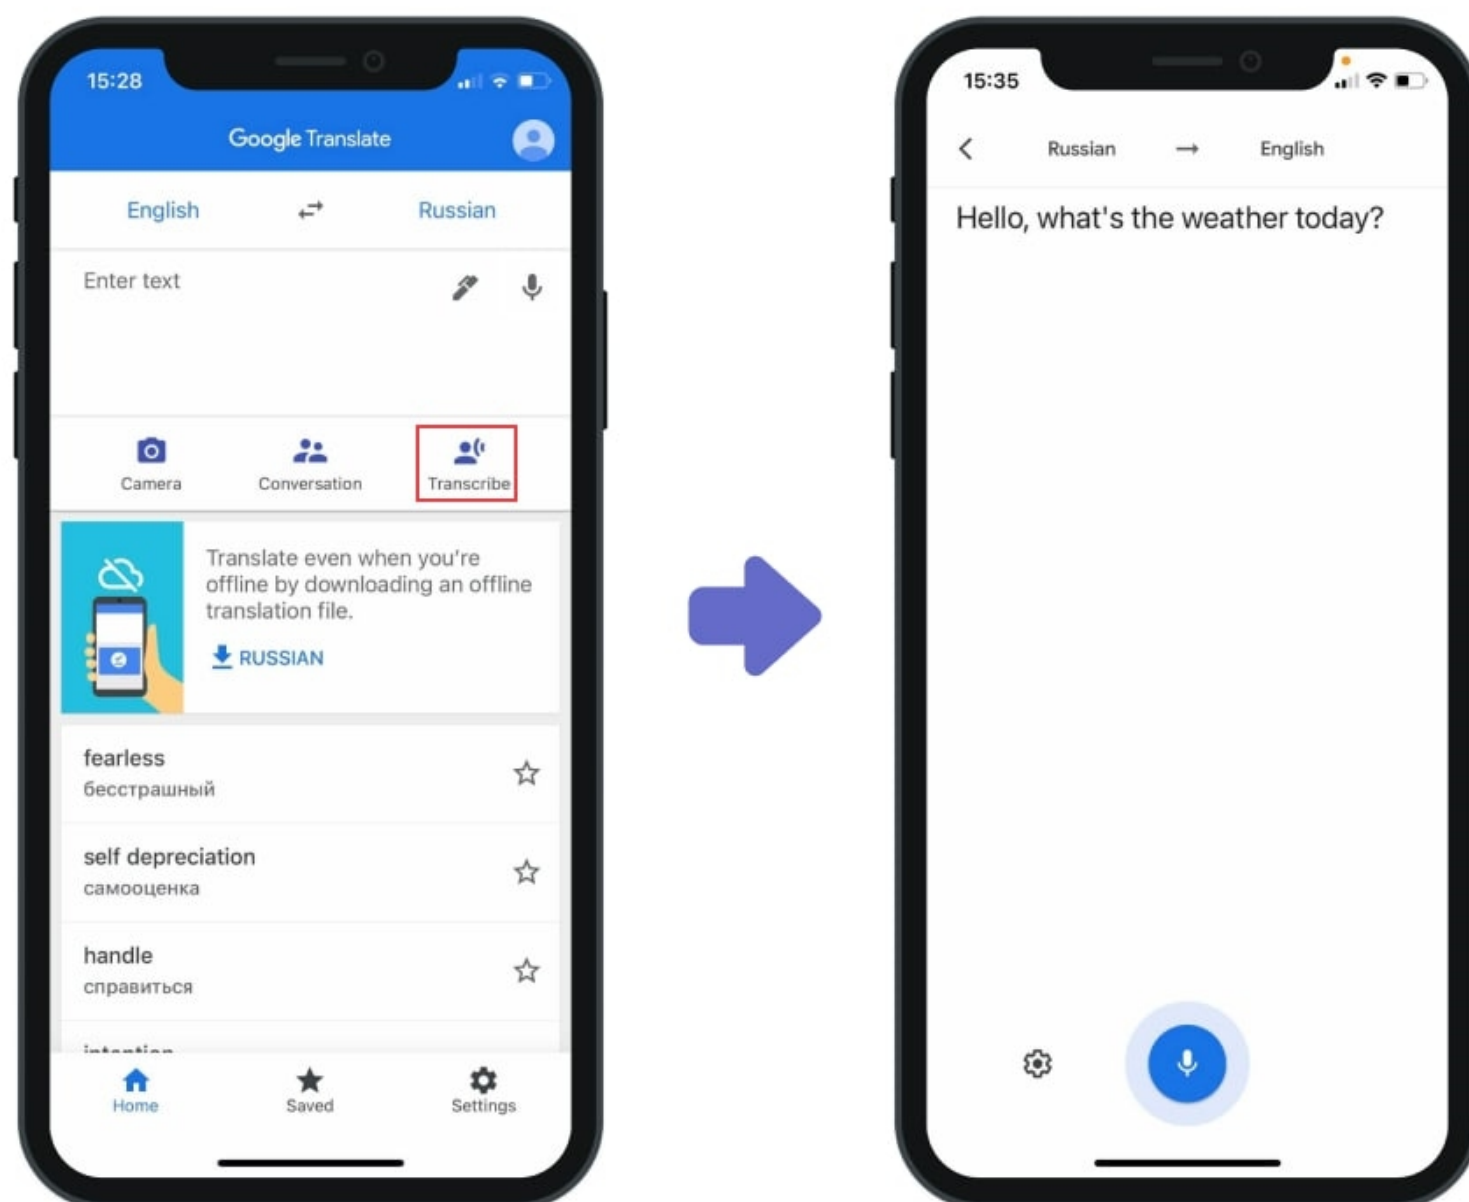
15:28

Google Translate

English

Russian

Enter text

Camera

Conversation

Transcribe

Translate even when you're offline by downloading an offline translation file.

RUSSIAN

fearless
бесстрашный

self depreciation
самооценка

handle
справиться

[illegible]

Home

Saved

Settings

15:35

Russian → English

Hello, what's the weather today?